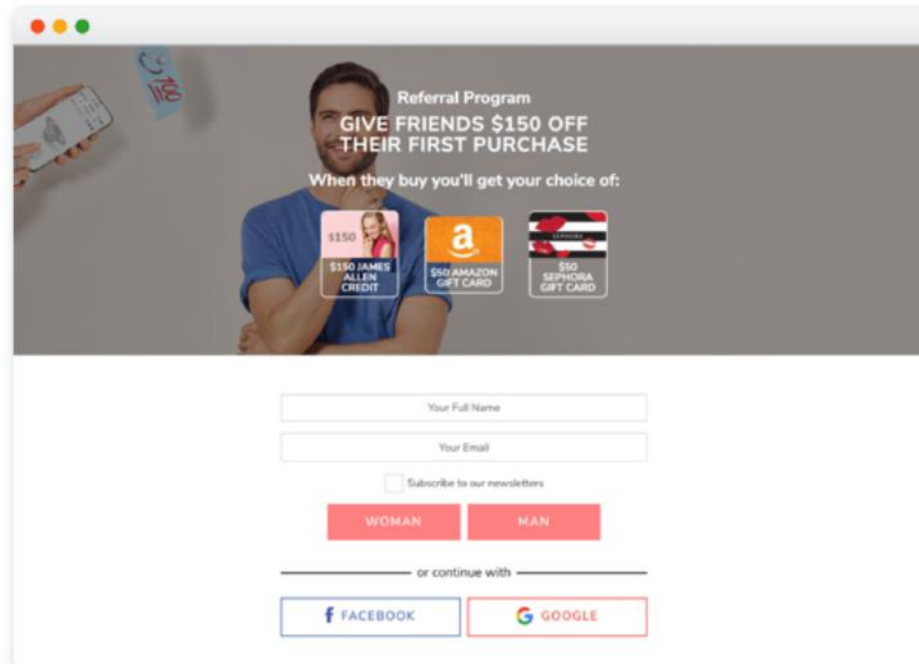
Referral Program
GIVE FRIENDS $150 OFF THEIR FIRST PURCHASE

When they buy you'll get your choice of:

$150

$150 JAMES ALLEN CREDIT

a

$50 AMAZON GIFT CARD

SEPHORA

$50 SEPHORA GIFT CARD

Your Full Name

Your Email

Subscribe to our newsletters

WOMAN

MAN

or continue with

FACEBOOK

GOOGLE